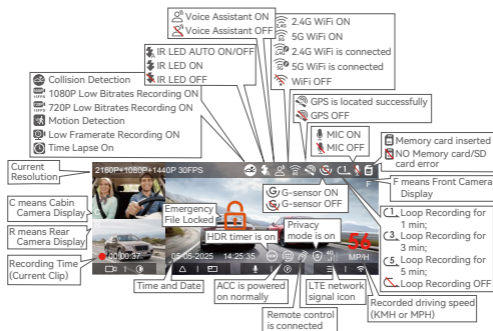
Voice Assistant ON
Voice Assistant OFF

2.4G WiFi ON
5G WiFi ON
2.4G WiFi is connected
5G WiFi is connected
WiFi OFF

IR LED AUTO ON/OFF
IR LED ON
IR LED OFF

Collision Detection
1080P Low Bitrates Recording ON
720P Low Bitrates Recording ON
Motion Detection
Low Framerate Recording ON
Time Lapse On

GPS is located successfully
GPS OFF

MIC ON
MIC OFF

Memory card inserted
NO Memory card/SD card error

Current Resolution

2160P+1080P+1440P 30FPS

F means Front Camera Display

C means Cabin Camera Display

G-sensor ON
G-sensor OFF

Emergency File Locked

Privacy mode is on

HDR timer is on

Loop Recording for 1 min;
Loop Recording for 3 min;
Loop Recording for 5 min;
Loop Recording OFF

R means Rear Camera Display

Recording Time (Current Clip)

00:57

05-05-2025 14:25:35

56 MPH

Time and Date

ACC is powered on normally

LTE network signal icon

Recorded driving speed (KMH or MPH)

Remote control is connected